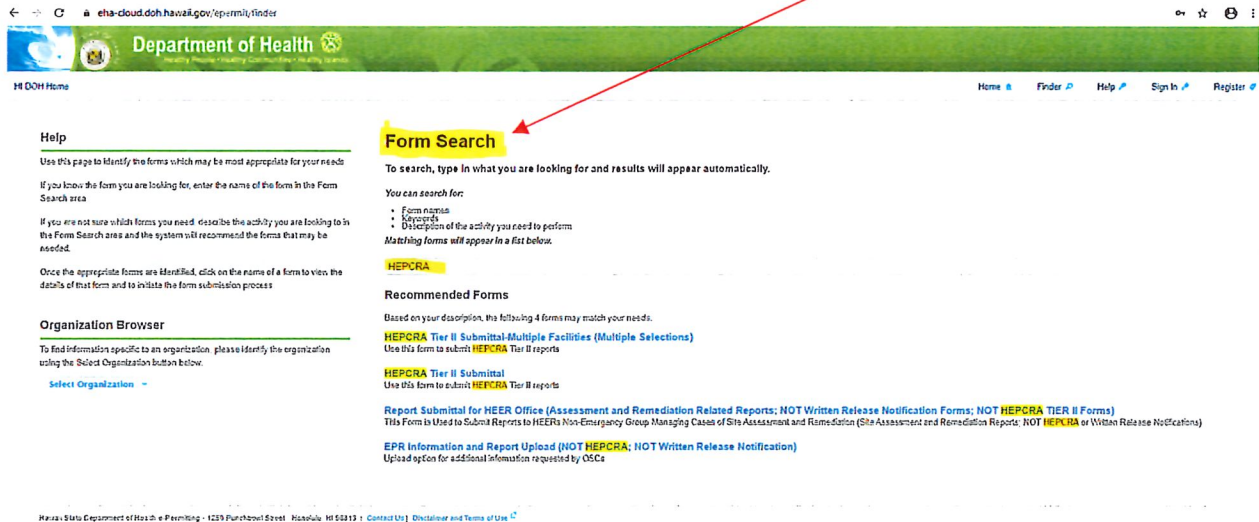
eha-cloud.doh.hawaii.gov/epermit/finder

Department of Health

Healthy People Healthy Communities Healthy Islands

HI DOH Home

Home Finder Help Sign In Register

Help

Use this page to identify the forms which may be most appropriate for your needs

If you know the form you are looking for, enter the name of the form in the Form Search area

If you are not sure which forms you need, describe the activity you are looking to in the Form Search area and the system will recommend the forms that may be needed.

Once the appropriate forms are identified, click on the name of a form to view the details of that form and to initiate the form submission process

Organization Browser

To find information specific to an organization, please identify the organization using the Select Organization button below.

Select Organization

Form Search

To search, type in what you are looking for and results will appear automatically.

You can search for:

- Form names
- Keywords
- Description of the activity you need to perform

Matching forms will appear in a list below.

HEPCRA

Recommended Forms

Based on your description, the following 4 forms may match your needs.

HEPCRA Tier II Submittal-Multiple Facilities (Multiple Selections)
Use this form to submit HEPCRA Tier II reports

HEPCRA Tier II Submittal
Use this form to submit HEPCRA Tier II reports

Report Submittal for HEER Office (Assessment and Remediation Related Reports; NOT Written Release Notification Forms; NOT HEPCRA TIER II Forms)
This Form is Used to Submit Reports to HEERs Non-Emergency Group Managing Cases of Site Assessment and Remediation (Site Assessment and Remediation Reports; NOT HEPCRA or Written Release Notifications)

EPR Information and Report Upload (NOT HEPCRA; NOT Written Release Notification)
Upload option for additional information requested by OSCs

Hawaii State Department of Health e-Permitting - 1250 Punchbowl Street Honolulu, HI 96813 | Contact Us | Disclaimer and Terms of Use